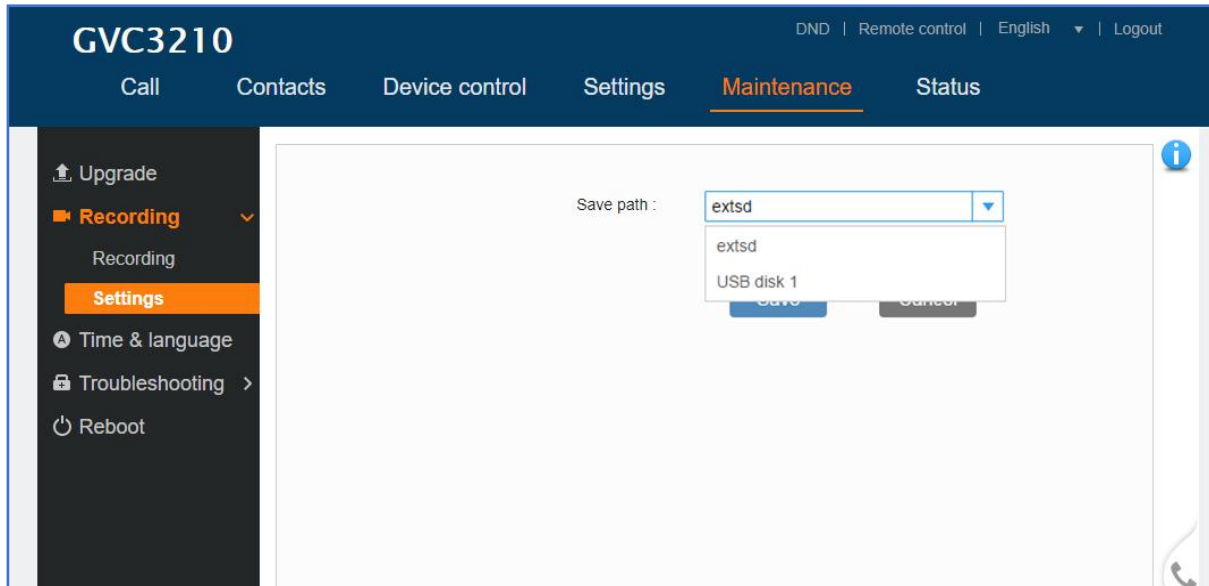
GVC3210

DND | Remote control | English ▾ | Logout

Call Contacts Device control Settings Maintenance Status

Upgrade
Recording
Recording
Settings
Time & language
Troubleshooting >
Reboot

Save path : extsd

extsd
USB disk 1

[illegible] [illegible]